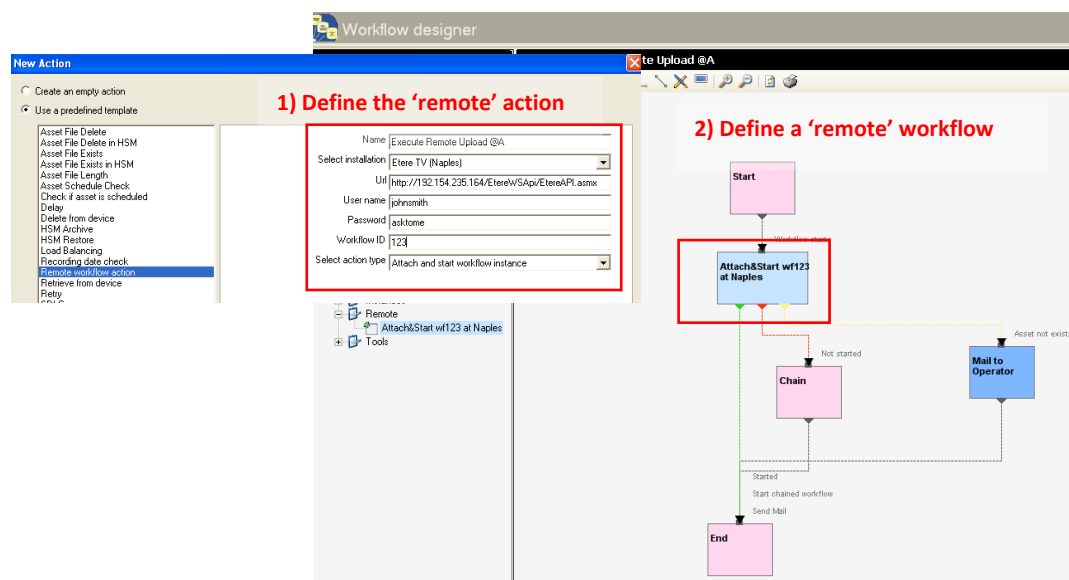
Workflow designer

New Action

te Upload @A

Create an empty action

Use a predefined template

1) Define the ‘remote’ action

Asset File Delete
Asset File Delete in HSM
Asset File Exists
Asset File Exists in HSM
Asset File Length
Asset Schedule Check
Check if asset is scheduled
Delay
Delete from device
HSM Archive
HSM Restore
Load Balancing
Recording date check
Remote workflow action
Retrieve from device
Retry
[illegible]

| Name | Execute Remote Upload @A |
|---|---|
| Select installation | Etere TV (Naples) |
| Url | http://192.154.235.164/EtereWSApi/EtereAPI.asmx |
| User name | johnsmith |
| Password | asktome |
| Workflow ID | 123 |
| Select action type | Attach and start workflow instance |

2) Define a ‘remote’ workflow

Start

Workflow starts

Attach&Start wf123 at Naples

Remote
Attach&Start wf123 at Naples
Tools

Not started

Asset not exists

Chain

Mail to Operator

Started

Start chained workflow

Send Mail

End